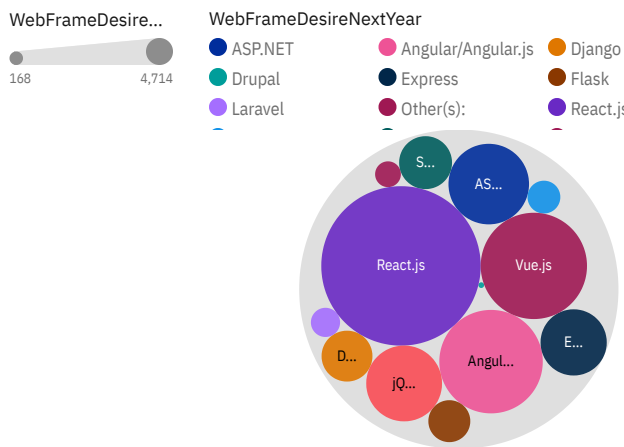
WebFrameDesire...

168

4,714

WebFrameDesireNextYear

ASP.NET

Angular/Angular.js

Django

Drupal

Express

Flask

Laravel

Other(s):

React.js

S...

AS...

React.js

Vue.js

E...

D...

jQ...

Angul...